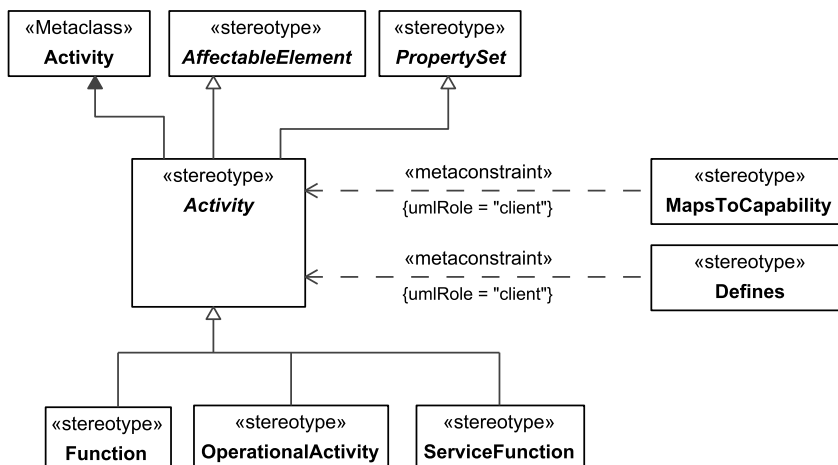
«Metaclass»
Activity

«stereotype»
AffectableElement

«stereotype»
PropertySet

«stereotype»
Activity

«metaconstraint»
{umlRole = "client"}

«stereotype»
MapsToCapability

«metaconstraint»
{umlRole = "client"}

«stereotype»
Defines

«stereotype»
Function

«stereotype»
OperationalActivity

«stereotype»
ServiceFunction